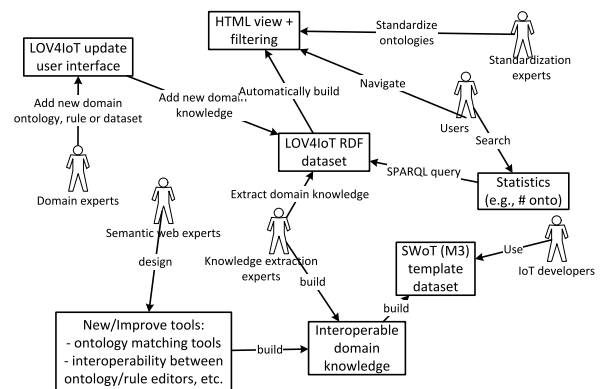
HTML view + filtering

Standardize ontologies

Standardization experts

LOV4IoT update user interface

Add new domain ontology, rule or dataset

Add new domain knowledge

Automatically build

Navigate

Users

Search

Domain experts

LOV4IoT RDF dataset

SPARQL query

Statistics (e.g., # onto)

Extract domain knowledge

Semantic web experts

design

Knowledge extraction experts

build

SWoT (M3) template dataset

Use

IoT developers

build

New/Improve tools:
- ontology matching tools
- interoperability between ontology/rule editors, etc.

build

Interoperable domain knowledge